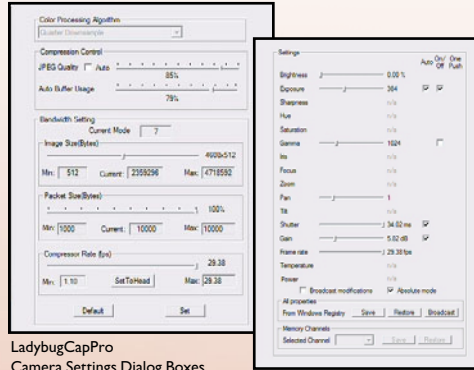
Color Processing Algorithm
Quarter Downsample

Compression Control
JPEG Quality ☐ Auto
85%
Auto Buffer Usage
79%

Bandwidth Setting
Current Mode 7
Image Size(Bytes)
4608x512
Min: 512 Current: 2359296 Max: 4718592

Packet Size(Bytes)
100%
Min: 1000 Current: 10000 Max: 10000

Compressor Rate (fps)
29.38
Min: 1.10 SetToHead Max: 29.38

Default Set

Settings
Auto On/Off One Push
Brightness 0.00 %
Exposure 364
Sharpness n/a
Hue n/a
Saturation n/a
Gamma 1024
Iris n/a
Focus n/a
Zoom n/a
Pan 1
Tilt n/a
Shutter 34.02 ms
Gain 5.82 dB
Frame rate 29.38 fps
Temperature n/a
Power n/a
☐ Broadcast modifications ☑ Absolute mode
All properties
From Windows Registry Save Restore Broadcast
Memory Channels
Selected Channel Save Restore

LadybugCapPro
Camera Settings Dialog Boxes